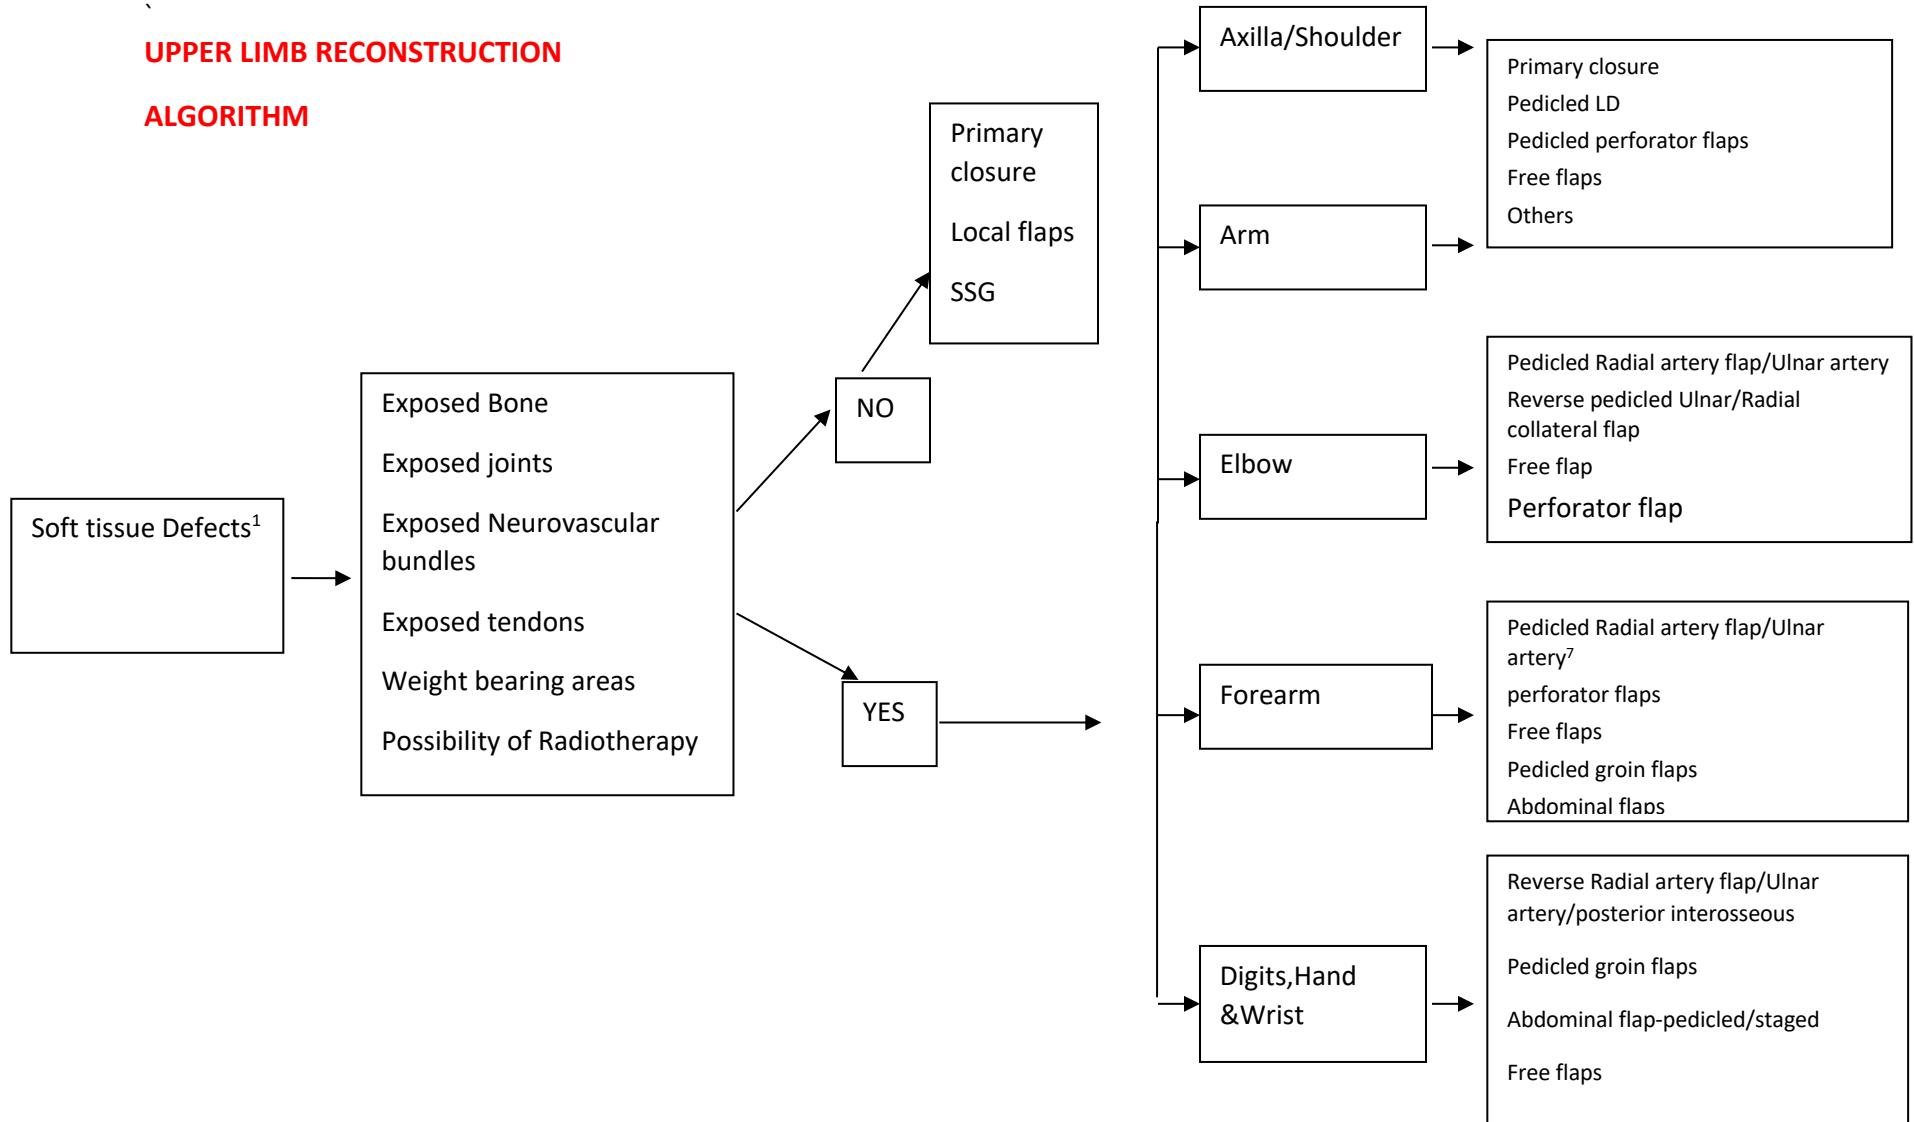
`

UPPER LIMB RECONSTRUCTION

ALGORITHM

Soft tissue Defects$^1$

Exposed Bone

Exposed joints

Exposed Neurovascular bundles

Exposed tendons

Weight bearing areas

Possibility of Radiotherapy

NO

Primary closure

Local flaps

SSG

YES

Axilla/Shoulder

Arm

Primary closure

Pedicled LD

Pedicled perforator flaps

Free flaps

Others

Elbow

Pedicled Radial artery flap/Ulnar artery

Reverse pedicled Ulnar/Radial collateral flap

Free flap

Perforator flap

Forearm

Pedicled Radial artery flap/Ulnar artery$^7$

perforator flaps

Free flaps

Pedicled groin flaps

Abdominal flaps

Digits,Hand &Wrist

Reverse Radial artery flap/Ulnar artery/posterior interosseous

Pedicled groin flaps

Abdominal flap-pedicled/staged

Free flaps